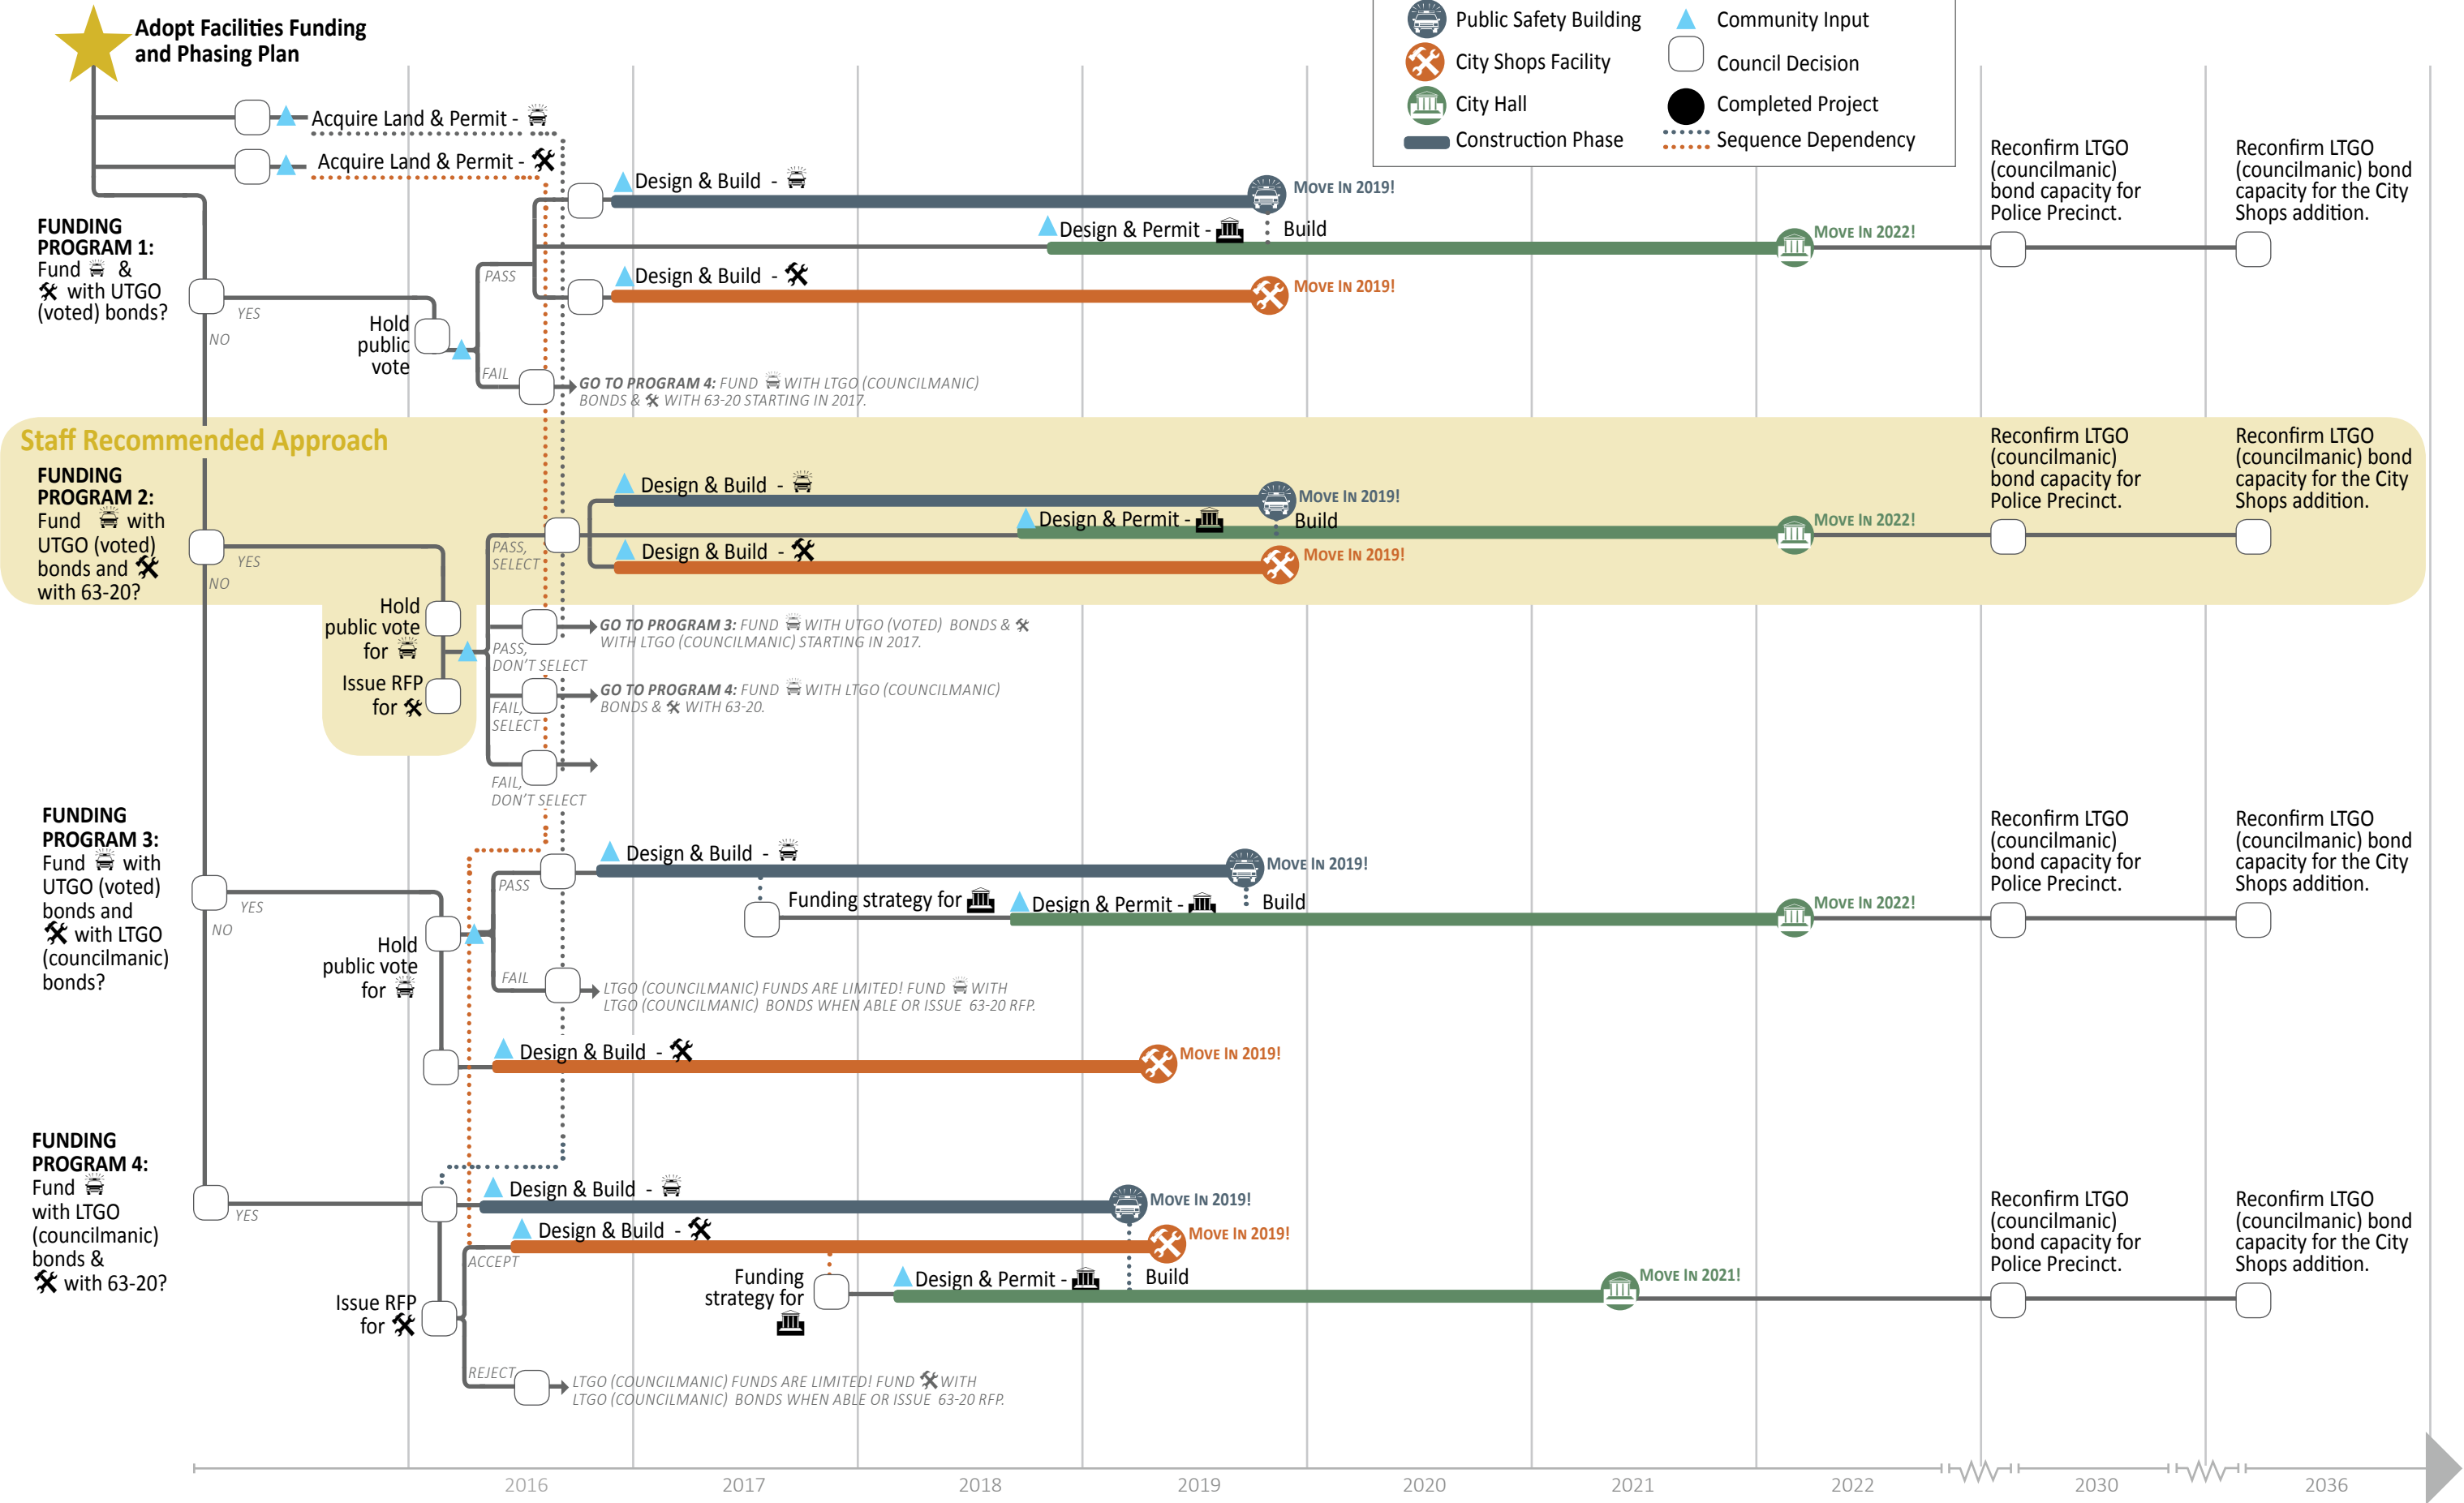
Adopt Facilities Funding and Phasing Plan

Public Safety Building
City Shops Facility
City Hall
Construction Phase
Community Input
Council Decision
Completed Project
Sequence Dependency

Acquire Land & Permit -
Acquire Land & Permit -

FUNDING PROGRAM 1: Fund & with UTGO (voted) bonds?

YES
NO
Hold public vote
PASS
FAIL

Design & Build -
MOVE IN 2019!
Design & Permit -
Build
MOVE IN 2022!
Design & Build -
MOVE IN 2019!

GO TO PROGRAM 4: FUND WITH LTGO (COUNCILMANIC) BONDS & WITH 63-20 STARTING IN 2017.

Reconfirm LTGO (councilmanic) bond capacity for Police Precinct.
Reconfirm LTGO (councilmanic) bond capacity for the City Shops addition.

Staff Recommended Approach

FUNDING PROGRAM 2: Fund with UTGO (voted) bonds and with 63-20?

YES
NO
Hold public vote for
Issue RFP for
PASS, SELECT
PASS, DON'T SELECT
FAIL, SELECT
FAIL, DON'T SELECT

Design & Build -
MOVE IN 2019!
Design & Permit -
Build
MOVE IN 2022!
Design & Build -
MOVE IN 2019!

Reconfirm LTGO (councilmanic) bond capacity for Police Precinct.
Reconfirm LTGO (councilmanic) bond capacity for the City Shops addition.

GO TO PROGRAM 3: FUND WITH UTGO (VOTED) BONDS & WITH LTGO (COUNCILMANIC) STARTING IN 2017.
GO TO PROGRAM 4: FUND WITH LTGO (COUNCILMANIC) BONDS & WITH 63-20.

FUNDING PROGRAM 3: Fund with UTGO (voted) bonds and with LTGO (councilmanic) bonds?

YES
NO
Hold public vote for
PASS
FAIL

Design & Build -
MOVE IN 2019!
Funding strategy for
Design & Permit -
Build
MOVE IN 2022!

Reconfirm LTGO (councilmanic) bond capacity for Police Precinct.
Reconfirm LTGO (councilmanic) bond capacity for the City Shops addition.

LTGO (COUNCILMANIC) FUNDS ARE LIMITED! FUND WITH LTGO (COUNCILMANIC) BONDS WHEN ABLE OR ISSUE 63-20 RFP.

Design & Build -
MOVE IN 2019!

FUNDING PROGRAM 4: Fund with LTGO (councilmanic) bonds & with 63-20?

YES
Issue RFP for
ACCEPT
REJECT

Design & Build -
MOVE IN 2019!
Design & Build -
MOVE IN 2019!
Funding strategy for
Design & Permit -
Build
MOVE IN 2021!

Reconfirm LTGO (councilmanic) bond capacity for Police Precinct.
Reconfirm LTGO (councilmanic) bond capacity for the City Shops addition.

LTGO (COUNCILMANIC) FUNDS ARE LIMITED! FUND WITH LTGO (COUNCILMANIC) BONDS WHEN ABLE OR ISSUE 63-20 RFP.

2016 2017 2018 2019 2020 2021 2022 2030 2036